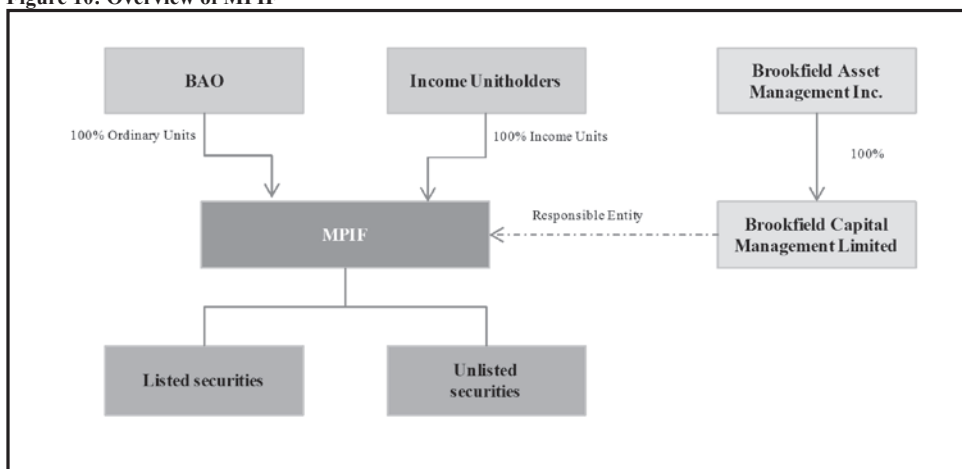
Figure 10: Overview of MPIF

BAO

Income Unitholders

Brookfield Asset Management Inc.

100% Ordinary Units

100% Income Units

100%

Responsible Entity

MPIF

Brookfield Capital Management Limited

Listed securities

Unlisted securities